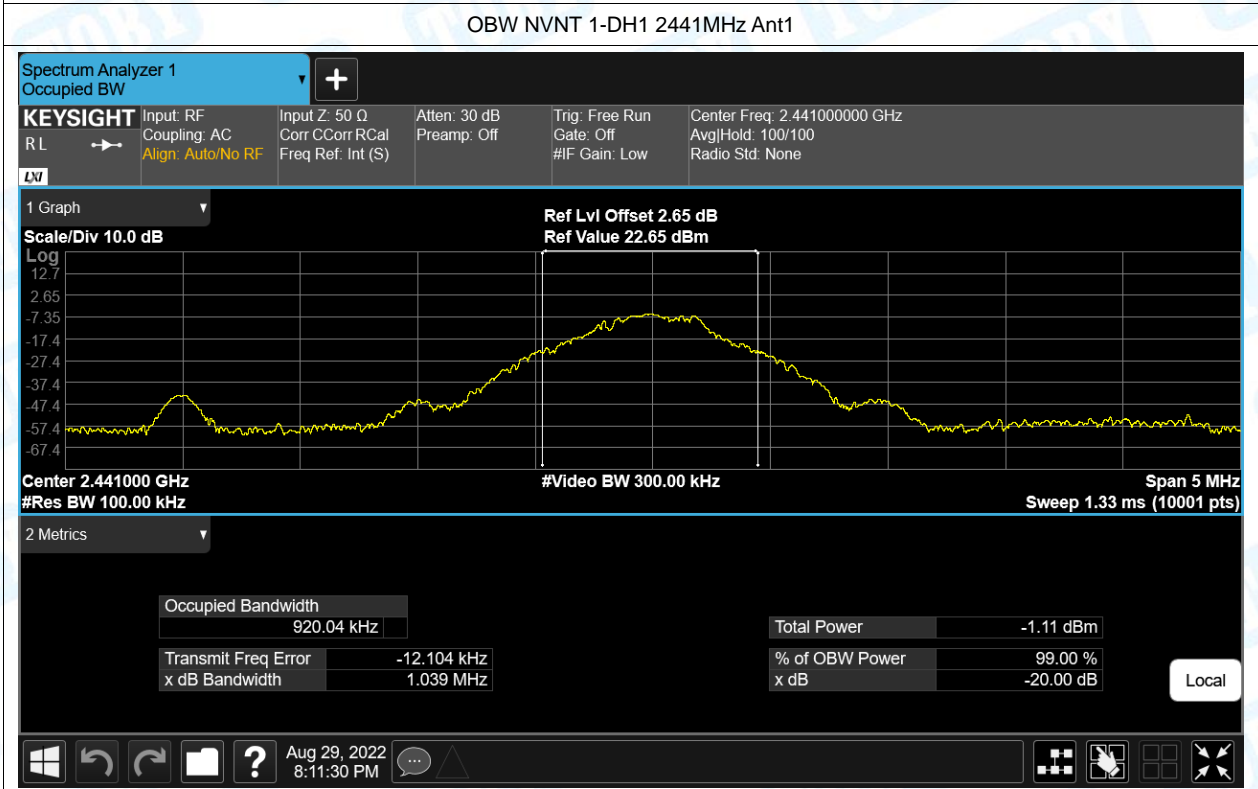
OBW NVNT 1-DH1 2441MHz Ant1

Spectrum Analyzer 1
Occupied BW

KEYSIGHT
RL
LXI

Input: RF
Coupling: AC
Align: Auto/No RF

Input Z: 50 Ω
Corr CCorr RCal
Freq Ref: Int (S)

Atten: 30 dB
Preamp: Off

Trig: Free Run
Gate: Off
#IF Gain: Low

Center Freq: 2.441000000 GHz
Avg|Hold: 100/100
Radio Std: None

1 Graph

Scale/Div 10.0 dB

Ref Lvl Offset 2.65 dB
Ref Value 22.65 dBm

Log
12.7
2.65
-7.35
-17.4
-27.4
-37.4
-47.4
-57.4
-67.4

Center 2.441000 GHz
#Res BW 100.00 kHz
#Video BW 300.00 kHz
Span 5 MHz
Sweep 1.33 ms (10001 pts)

2 Metrics

| Occupied Bandwidth | |
|---|---|
| 920.04 kHz | |

| Transmit Freq Error | -12.104 kHz |
|---|---|
| x dB Bandwidth | 1.039 MHz |

| Total Power | -1.11 dBm |
|---|---|

| % of OBW Power | 99.00 % |
|---|---|
| x dB | -20.00 dB |

Local

Aug 29, 2022
8:11:30 PM